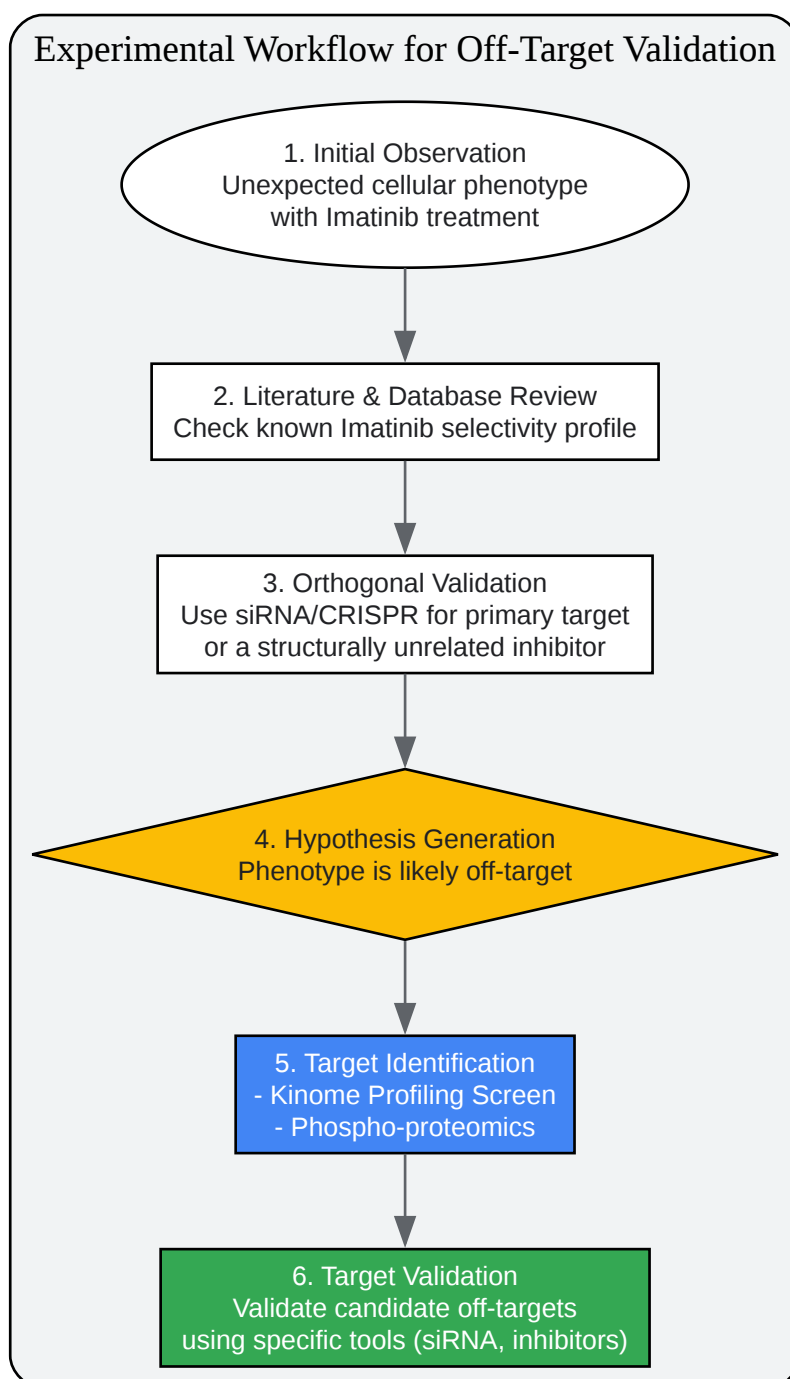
Experimental Workflow for Off-Target Validation

1. Initial Observation
Unexpected cellular phenotype
with Imatinib treatment

2. Literature & Database Review
Check known Imatinib selectivity profile

3. Orthogonal Validation
Use siRNA/CRISPR for primary target
or a structurally unrelated inhibitor

4. Hypothesis Generation
Phenotype is likely off-target

5. Target Identification
- Kinome Profiling Screen
- Phospho-proteomics

6. Target Validation
Validate candidate off-targets
using specific tools (siRNA, inhibitors)